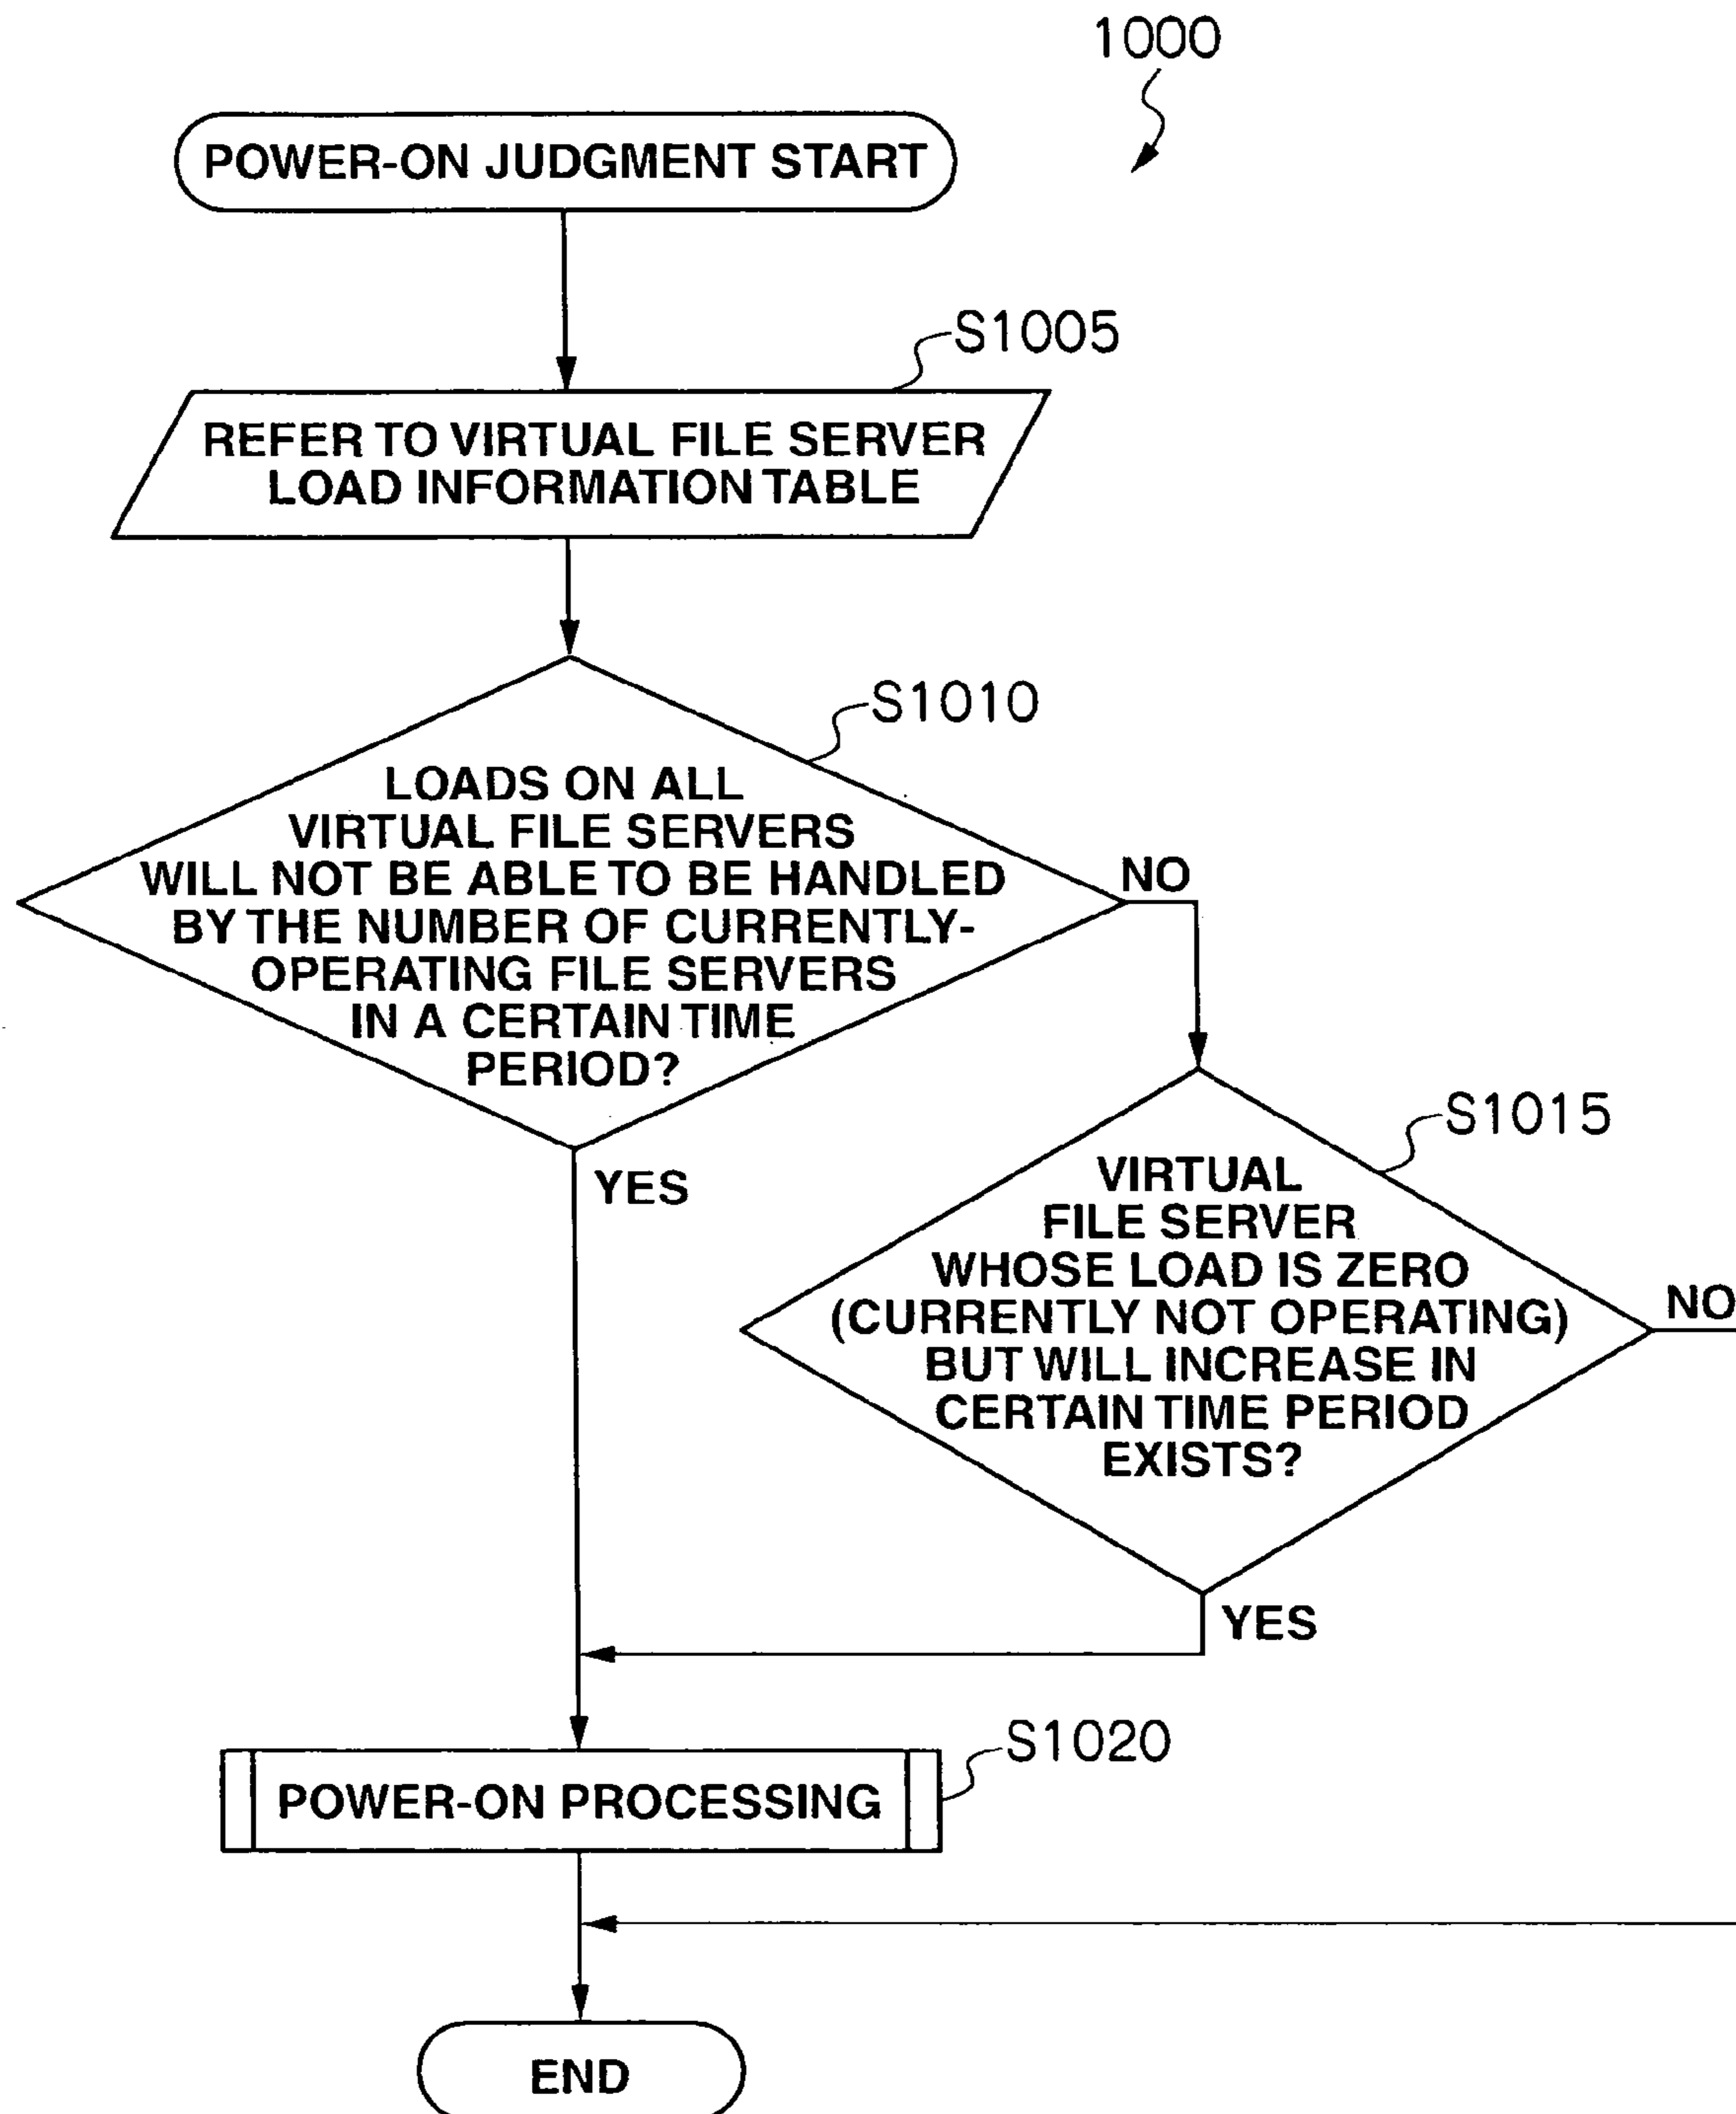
1000

POWER-ON JUDGMENT START

S1005

REFER TO VIRTUAL FILE SERVER LOAD INFORMATION TABLE

S1010

LOADS ON ALL VIRTUAL FILE SERVERS WILL NOT BE ABLE TO BE HANDLED BY THE NUMBER OF CURRENTLY-OPERATING FILE SERVERS IN A CERTAIN TIME PERIOD?

NO

YES

S1015

VIRTUAL FILE SERVER WHOSE LOAD IS ZERO (CURRENTLY NOT OPERATING) BUT WILL INCREASE IN CERTAIN TIME PERIOD EXISTS?

NO

YES

S1020

POWER-ON PROCESSING

END